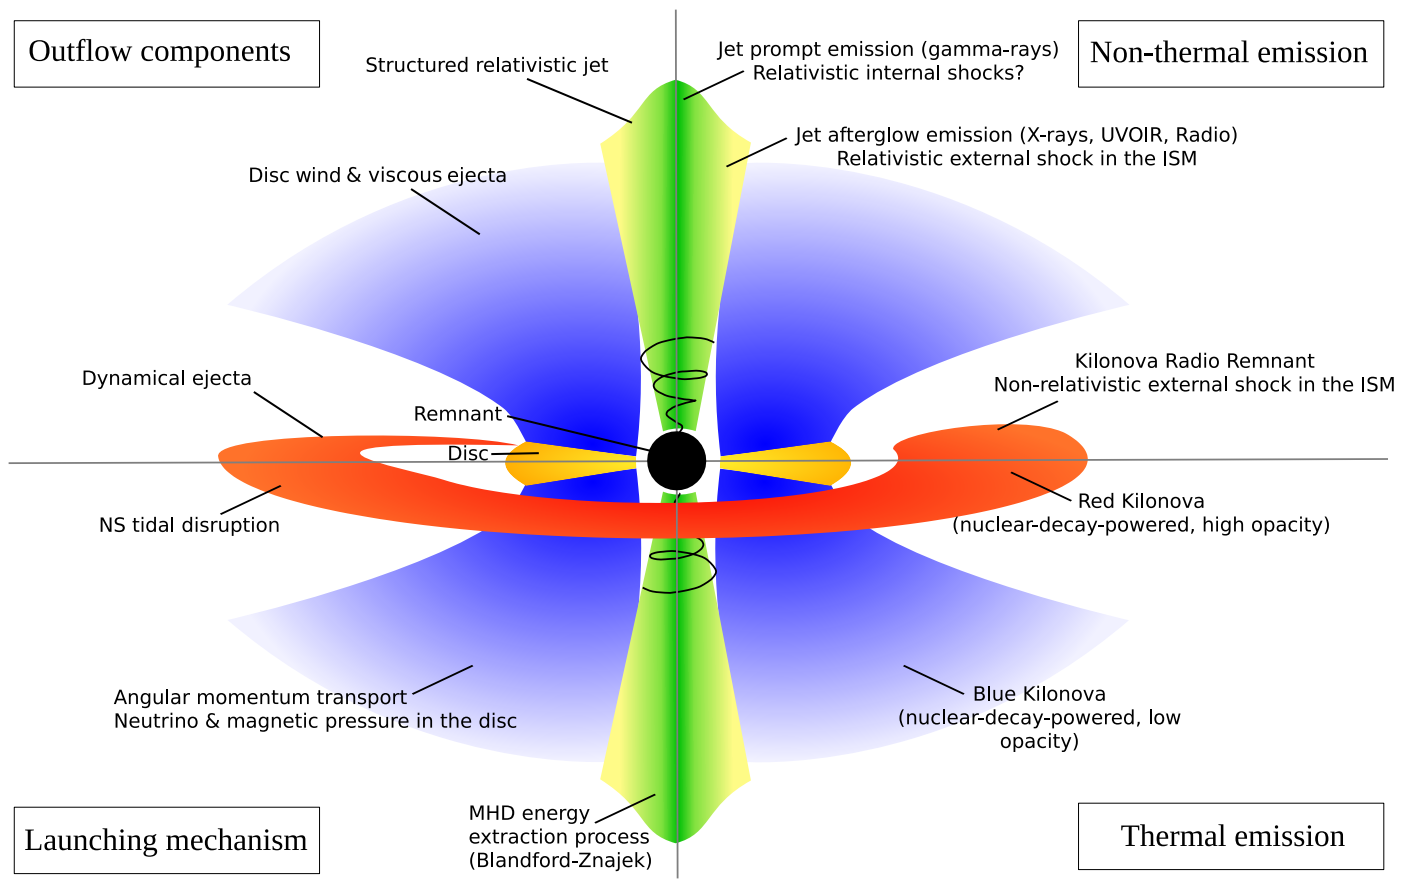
Outflow components

Structured relativistic jet

Jet prompt emission (gamma-rays)
Relativistic internal shocks?

Non-thermal emission

Jet afterglow emission (X-rays, UVOIR, Radio)
Relativistic external shock in the ISM

Disc wind & viscous ejecta

Kilonova Radio Remnant
Non-relativistic external shock in the ISM

Dynamical ejecta

Remnant

Disc

Red Kilonova
(nuclear-decay-powered, high opacity)

NS tidal disruption

Angular momentum transport
Neutrino & magnetic pressure in the disc

Blue Kilonova
(nuclear-decay-powered, low opacity)

MHD energy extraction process
(Blandford-Znajek)

Launching mechanism

Thermal emission